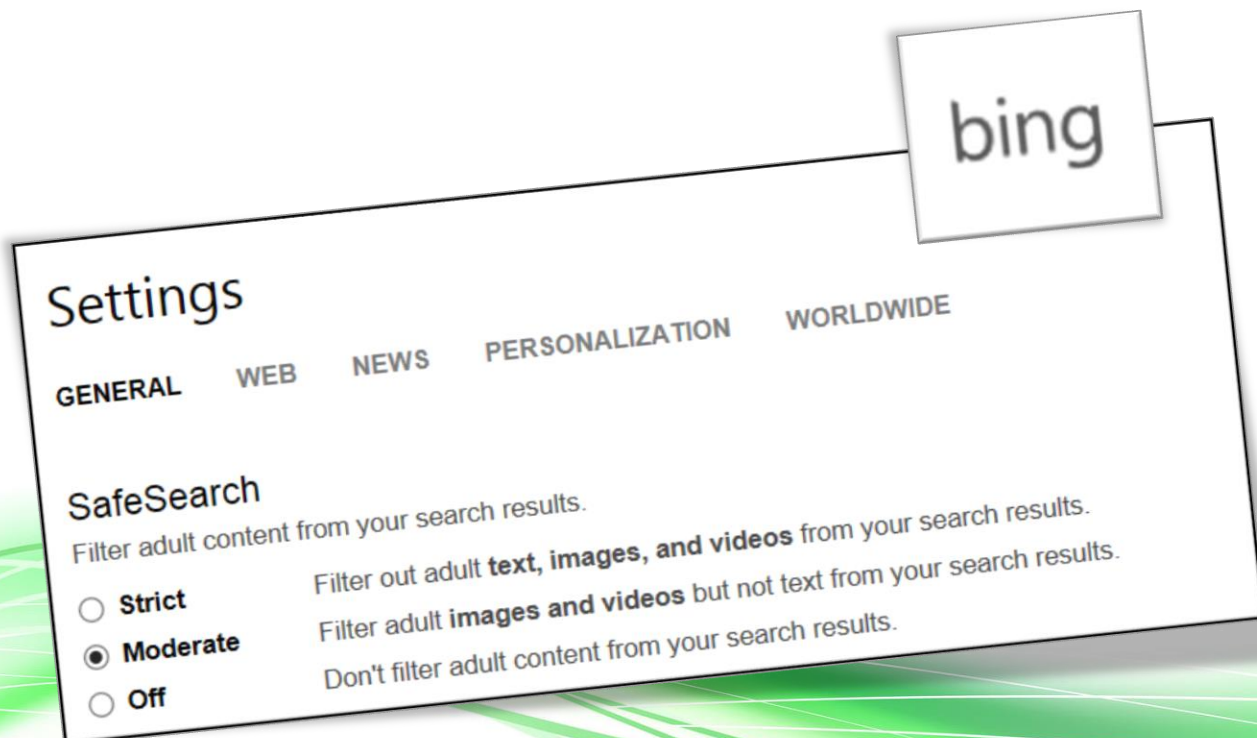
bing

Settings

GENERAL WEB NEWS PERSONALIZATION WORLDWIDE

SafeSearch

Filter adult content from your search results.

Strict Filter out adult **text, images, and videos** from your search results.

Moderate Filter adult **images and videos** but not text from your search results.

Off Don't filter adult content from your search results.